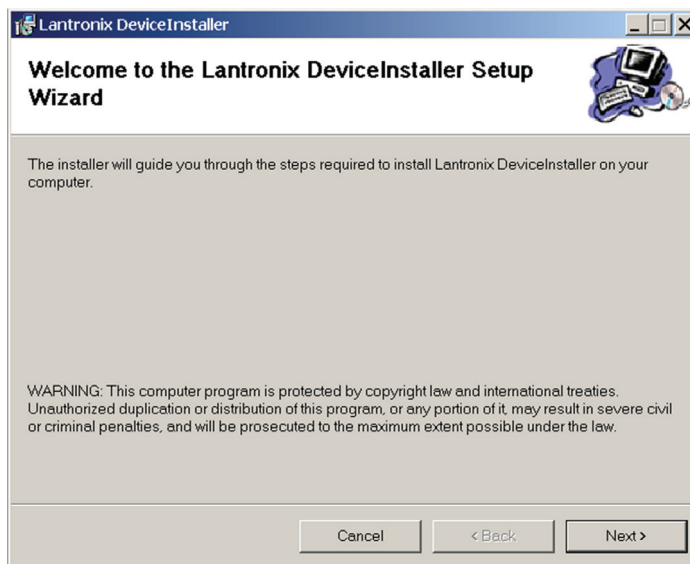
Lantronix DeviceInstaller

Welcome to the Lantronix DeviceInstaller Setup Wizard

The installer will guide you through the steps required to install Lantronix DeviceInstaller on your computer.

WARNING: This computer program is protected by copyright law and international treaties. Unauthorized duplication or distribution of this program, or any portion of it, may result in severe civil or criminal penalties, and will be prosecuted to the maximum extent possible under the law.

Cancel

< Back

Next >